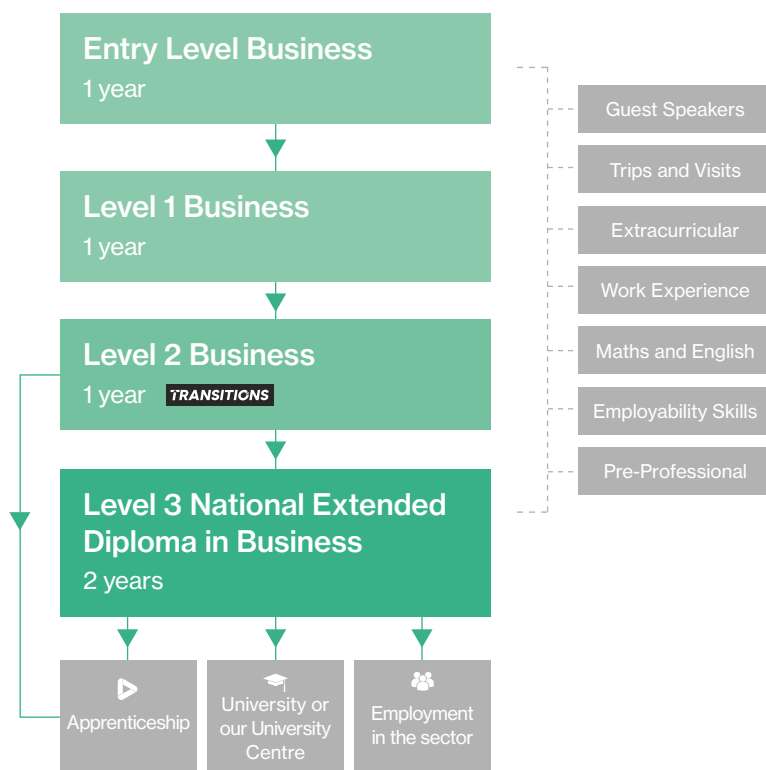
Entry Level Business
1 year

Level 1 Business
1 year

Level 2 Business
1 year TRANSITIONS

Level 3 National Extended Diploma in Business
2 years

Apprenticeship

University or our University Centre

Employment in the sector

Guest Speakers

Trips and Visits

Extracurricular

Work Experience

Maths and English

Employability Skills

Pre-Professional